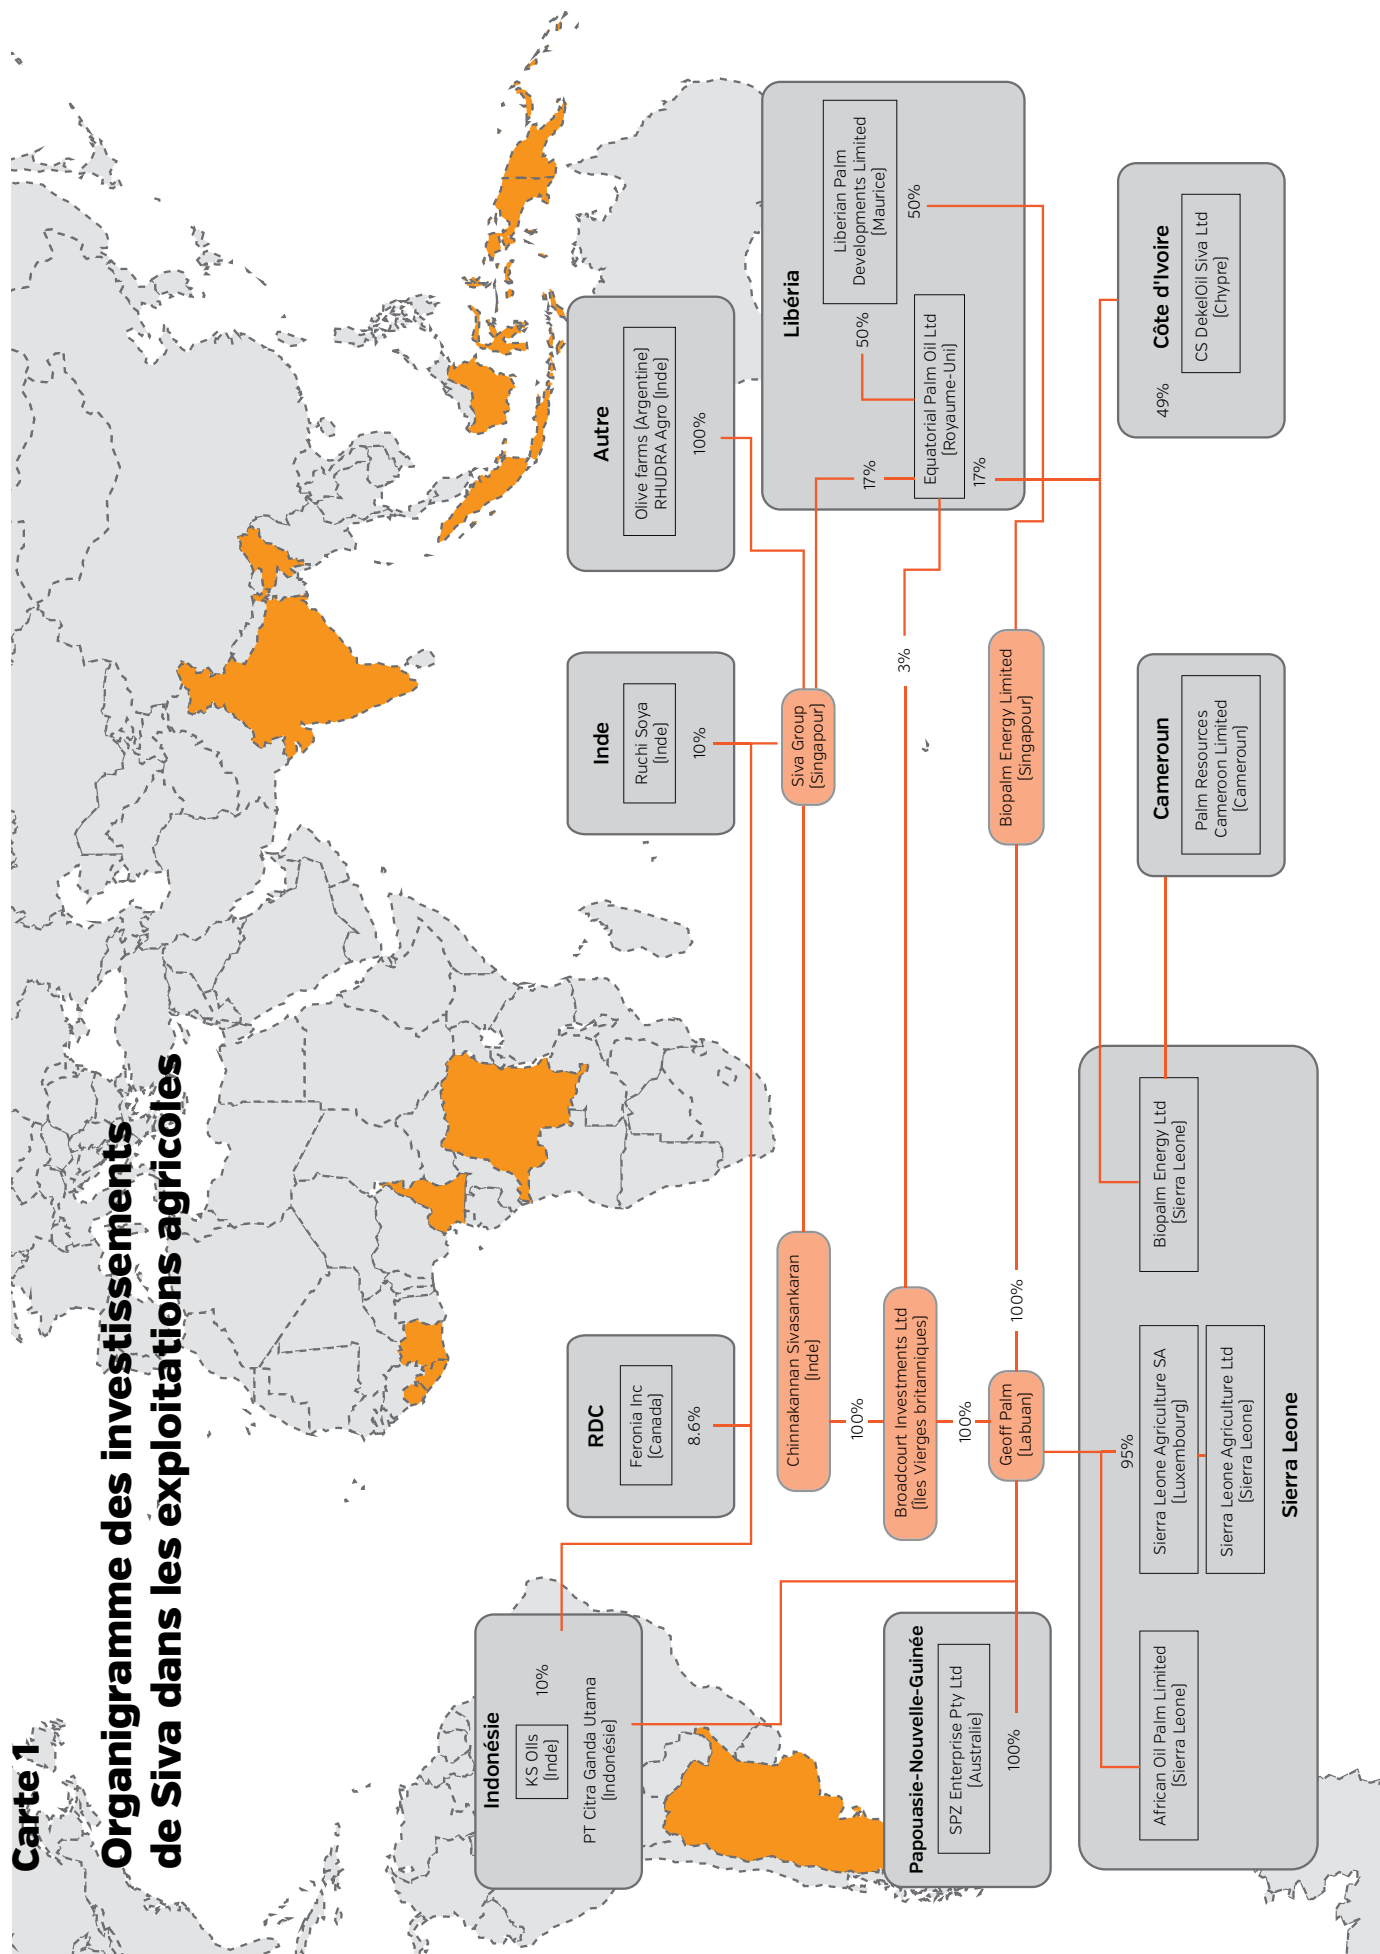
Carte 1

Organigramme des investissements de Siva dans les exploitations agricoles

Indonésie

KS Oils [Inde]

10%

PT Citra Ganda Utama [Indonésie]

Papouasie-Nouvelle-Guinée

SPZ Enterprise Pty Ltd [Australie]

100%

RDC

Feronia Inc [Canada]

8.6%

Chinnakannan Sivasankaran [Inde]

100%

Broadcourt Investments Ltd [Îles Vierges britanniques]

100%

Geoff Palm [Labuan]

100%

95%

Inde

Ruchi Soya [Inde]

10%

Siva Group [Singapour]

3%

Biopalm Energy Limited [Singapour]

Autre

Olive farms [Argentine] RHUDRA Agro [Inde]

100%

Libéria

Liberian Palm Developments Limited [Maurice]

50%

50%

Equatorial Palm Oil Ltd [Royaume-Uni]

17%

17%

Côte d'Ivoire

CS DekelOil Siva Ltd [Chypre]

49%

Cameroun

Palm Resources Cameroon Limited [Cameroun]

Sierra Leone

Biopalm Energy Ltd [Sierra Leone]

Sierra Leone Agriculture SA [Luxembourg]

Sierra Leone Agricultural Ltd [Sierra Leone]

African Oil Palm Limited [Sierra Leone]